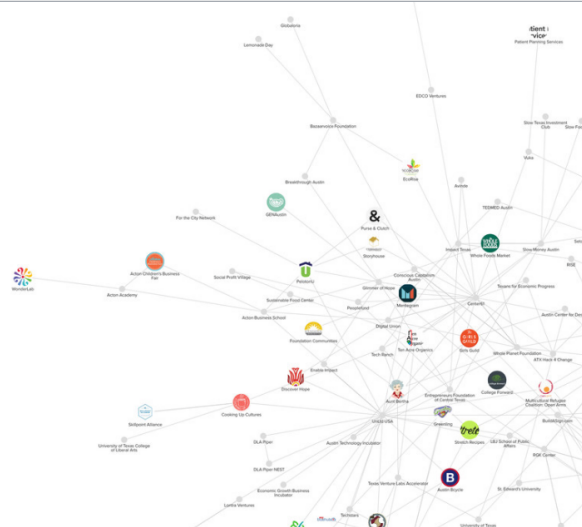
Globalista
Lemonade Day
tient
rvice
Patient Parenting Services
EDCO Ventures
Bassermore Foundation
Slow Texas Investment Club
Slow Fo
Vista
EcoRise
Breakthrough Austin
Aviola
TEDMED Austin
GENAustin
For the City Network
Purse & Clutch
Impact Texas
Whole Foods Market
Slow Money Austin
Storyhouse
Acton Children's Business Fair
Social Profit Village
Positivity
Conscious Capitalism Austin
Texans for Economic Progress
WonderLab
Acton Academy
Sustainable Food Center
Chamber of Hope
Mentorpoint
Context
Austin Center for Des
Acton Business School
Peacefield
Foundation Communities
Digital Umm
Ten Acre Organics
Girls Guild
Whole Planet Foundation
ATX Hack 4 Change
Tech Ranch
Enable Impact
Discover Hope
Aunt Bertha
Entrepreneurs Foundation of Central Texas
College Forward
Multicultural Refugee Coalition: Open Arms
Cooking Up Cultures
Boltpoint Alliance
Greenling
Lincoln USA
Skratch Recipes
LBJ School of Public Affairs
University of Texas College of Liberal Arts
DLA Piper
Austin Technology Incubator
RGK Center
DLA Piper NEXT
Economic Growth Business Incubator
Texas Venture Labs Accelerator
Austin Bicycle
St. Edward's University
Lenna Ventures
Techstars
University of Texas